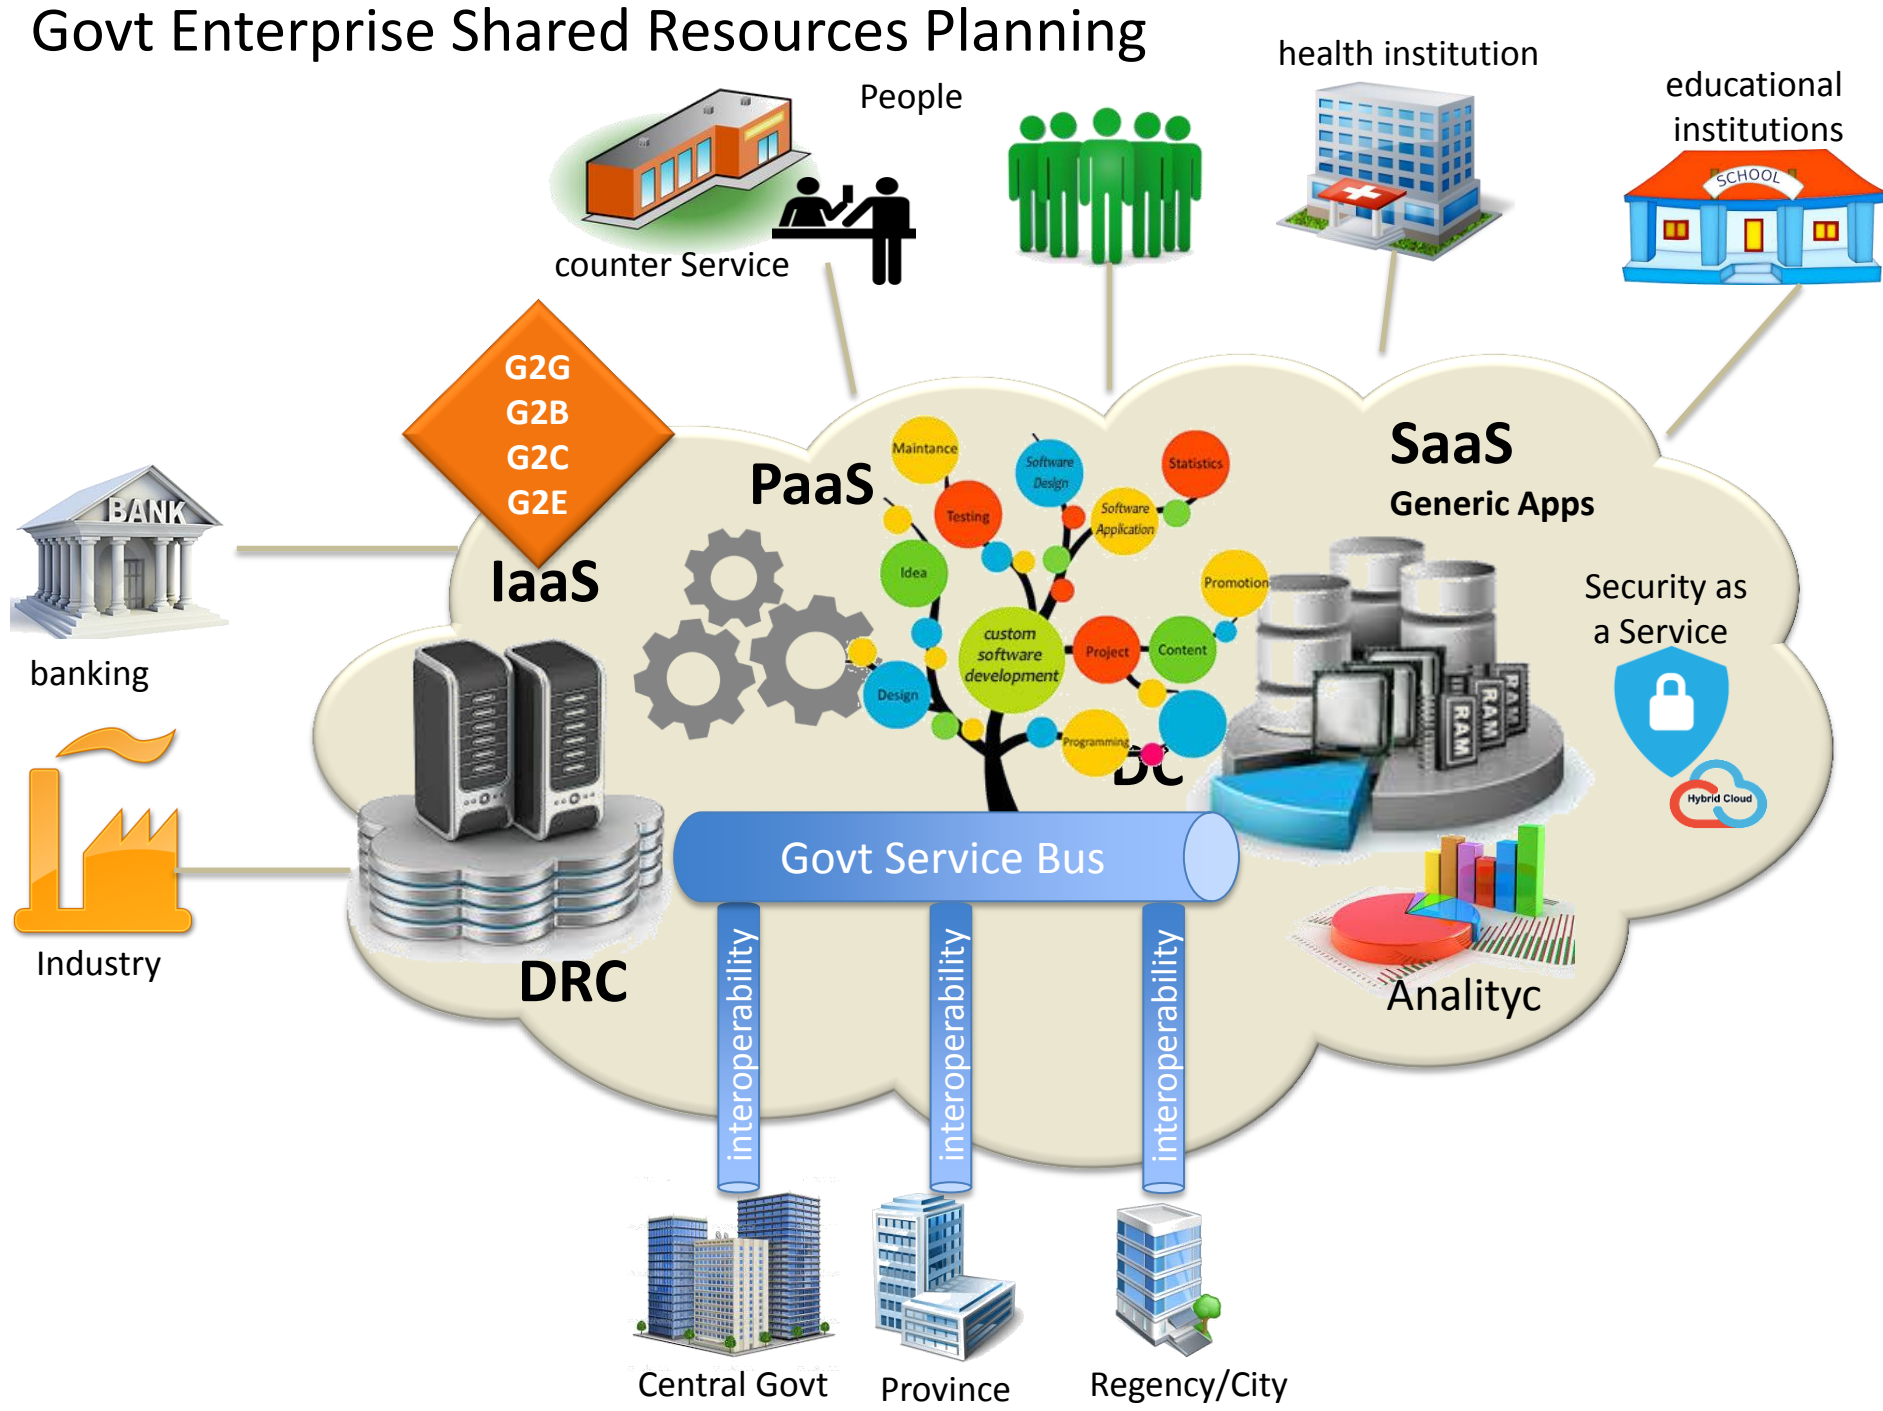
Govt Enterprise Shared Resources Planning

People

health institution

educational institutions

SCHOOL

counter Service

G2G
G2B
G2C
G2E

PaaS

SaaS
Generic Apps

BANK

banking

IaaS

Maintance
Software Design
Statistics
Testing
Software Application
Idea
Promotion
custom software development
Project
Content
Design
Programming

Security as a Service

Hybrid Cloud

DC

RAM
RAM
RAM

Industry

Govt Service Bus

DRC

Analityc

interoperability
interoperability
interoperability

Central Govt
Province
Regency/City